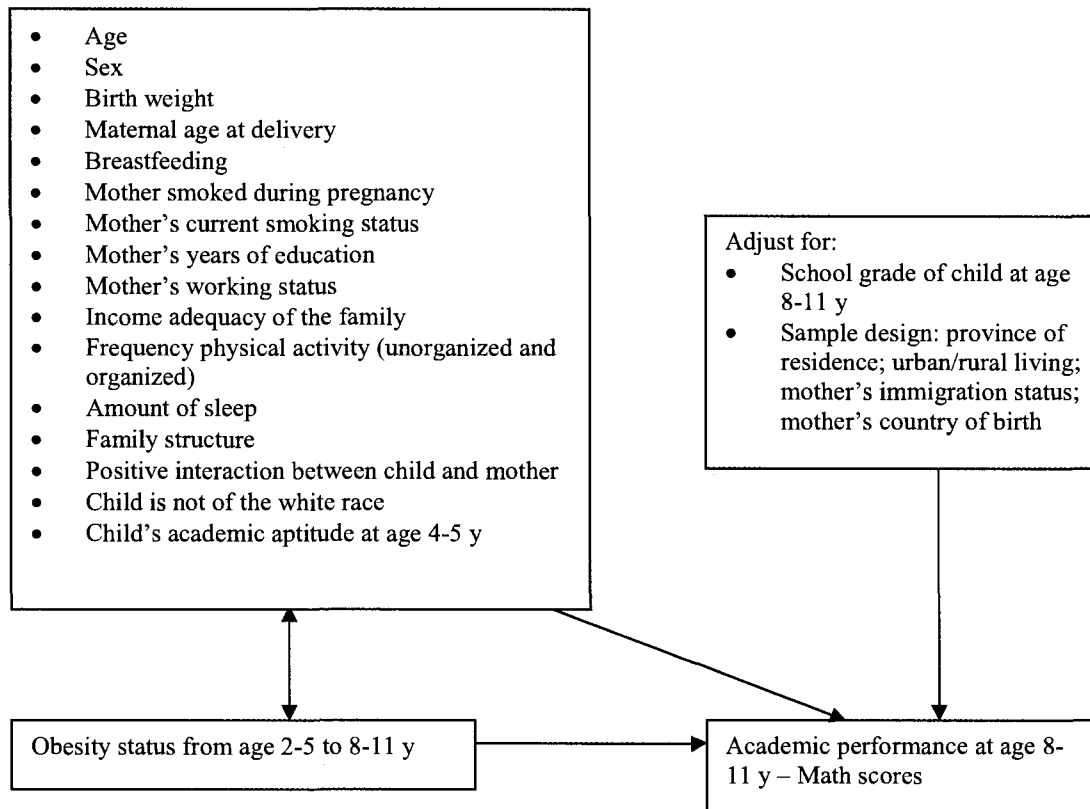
- Age
- Sex
- Birth weight
- Maternal age at delivery
- Breastfeeding
- Mother smoked during pregnancy
- Mother's current smoking status
- Mother's years of education
- Mother's working status
- Income adequacy of the family
- Frequency physical activity (unorganized and organized)
- Amount of sleep
- Family structure
- Positive interaction between child and mother
- Child is not of the white race
- Child's academic aptitude at age 4-5 y

Adjust for:
- School grade of child at age 8-11 y
- Sample design: province of residence; urban/rural living; mother's immigration status; mother's country of birth

Obesity status from age 2-5 to 8-11 y

Academic performance at age 8-11 y – Math scores